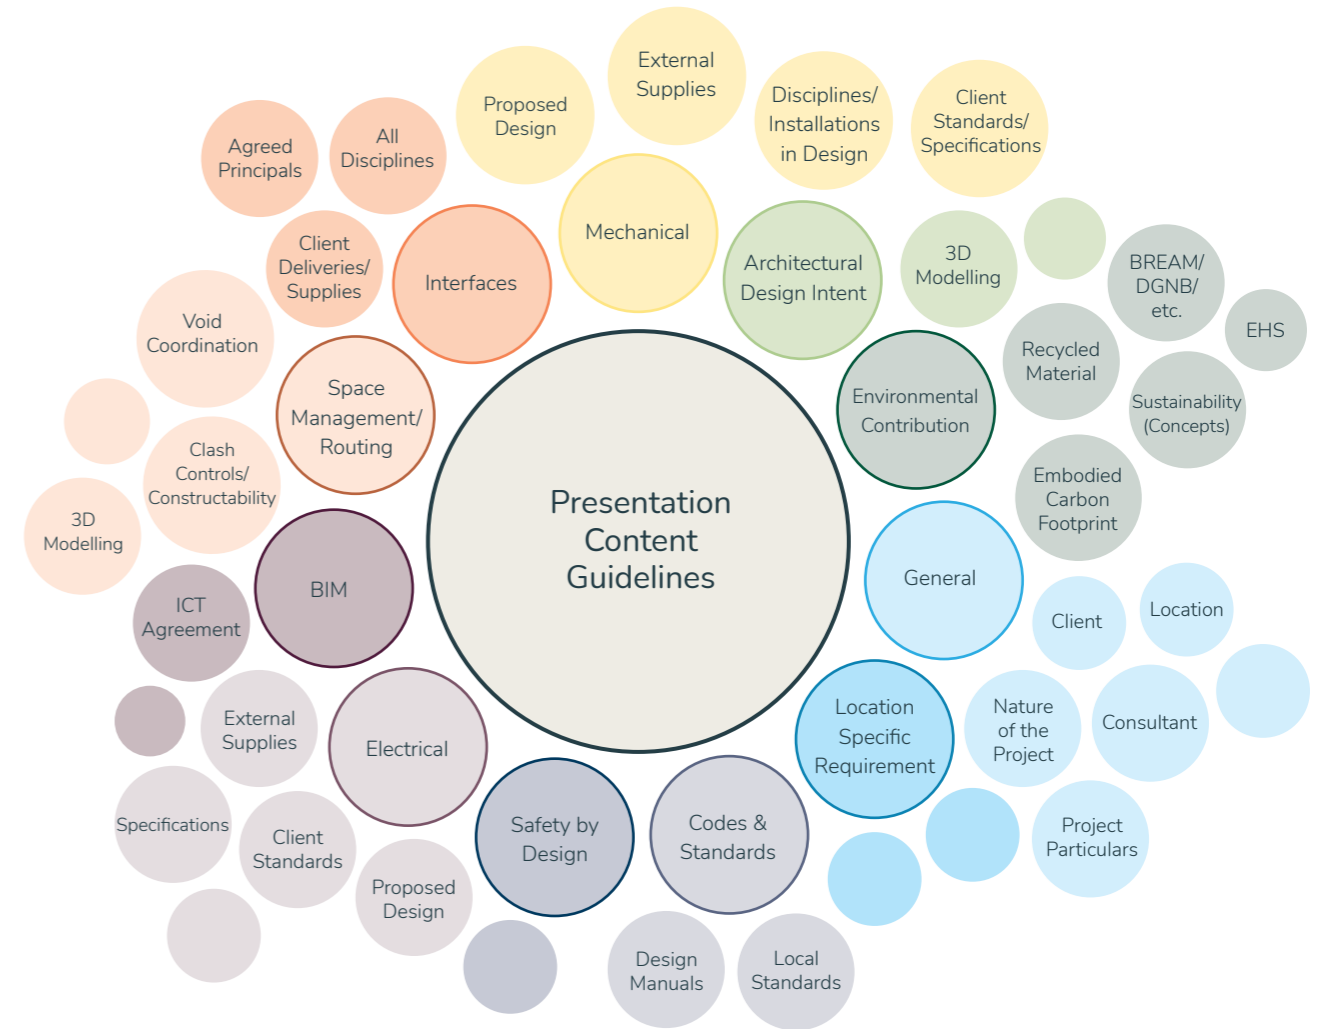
Presentation Content Guidelines

Mechanical

Proposed Design

External Supplies

Disciplines/ Installations in Design

Client Standards/ Specifications

Architectural Design Intent

3D Modelling

BREAM/ DGNB/ etc.

EHS

Recycled Material

Sustainability (Concepts)

Environmental Contribution

Embodied Carbon Footprint

General

Client

Location

Location Specific Requirement

Nature of the Project

Consultant

Project Particulars

Codes & Standards

Design Manuals

Local Standards

Safety by Design

Electrical

External Supplies

Specifications

Client Standards

Proposed Design

BIM

ICT Agreement

3D Modelling

Clash Controls/ Constructability

Void Coordination

Space Management/ Routing

Client Deliveries/ Supplies

Interfaces

Agreed Principals

All Disciplines